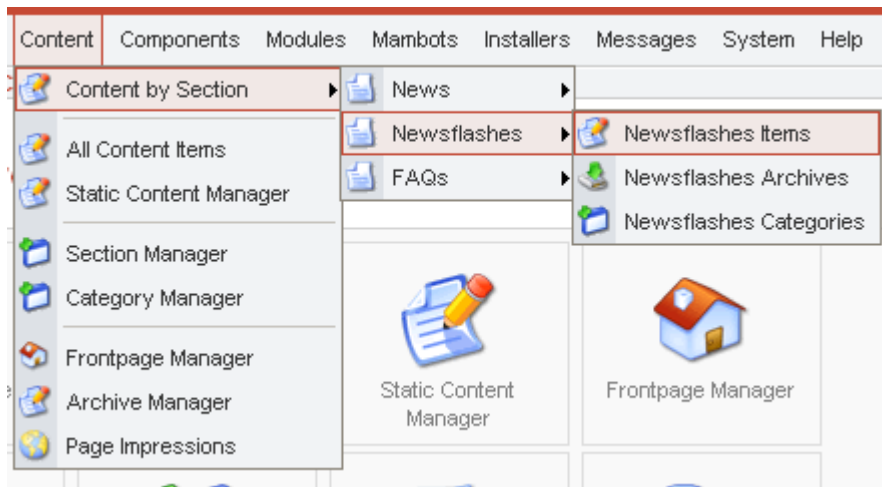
Content Components Modules Mambots Installers Messages System Help

Content by Section

All Content Items
Static Content Manager

Section Manager
Category Manager

Frontpage Manager
Archive Manager
Page Impressions

News
Newsflashes
FAQs

Newsflashes Items
Newsflashes Archives
Newsflashes Categories

Static Content Manager

Frontpage Manager